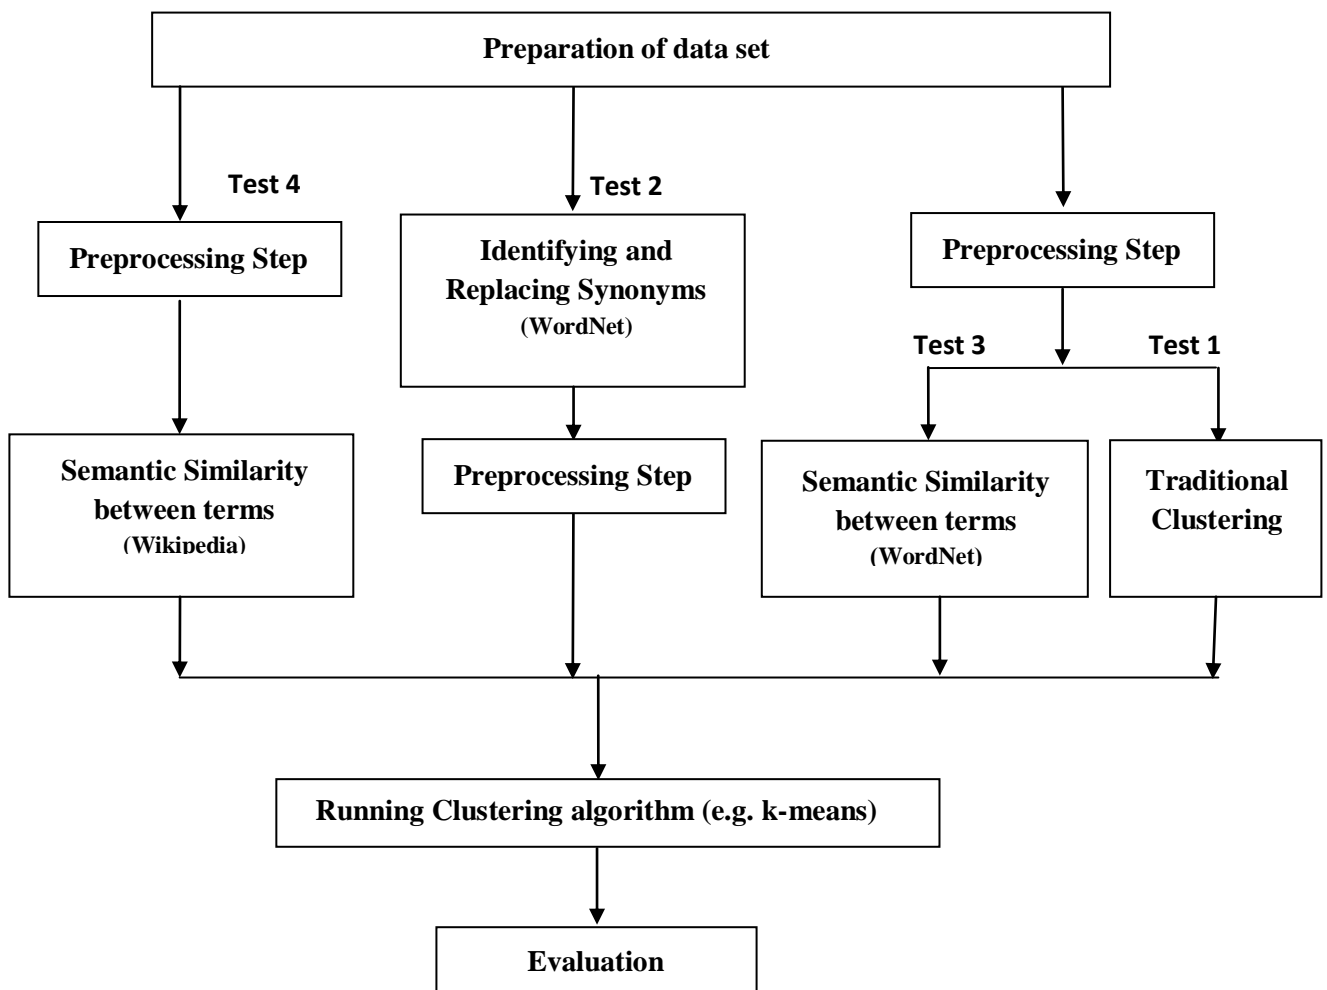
Preparation of data set

Test 4

Preprocessing Step

Semantic Similarity between terms
(Wikipedia)

Test 2

Identifying and Replacing Synonyms
(WordNet)

Preprocessing Step

Preprocessing Step

Test 3

Test 1

Semantic Similarity between terms
(WordNet)

Traditional Clustering

Running Clustering algorithm (e.g. k-means)

Evaluation